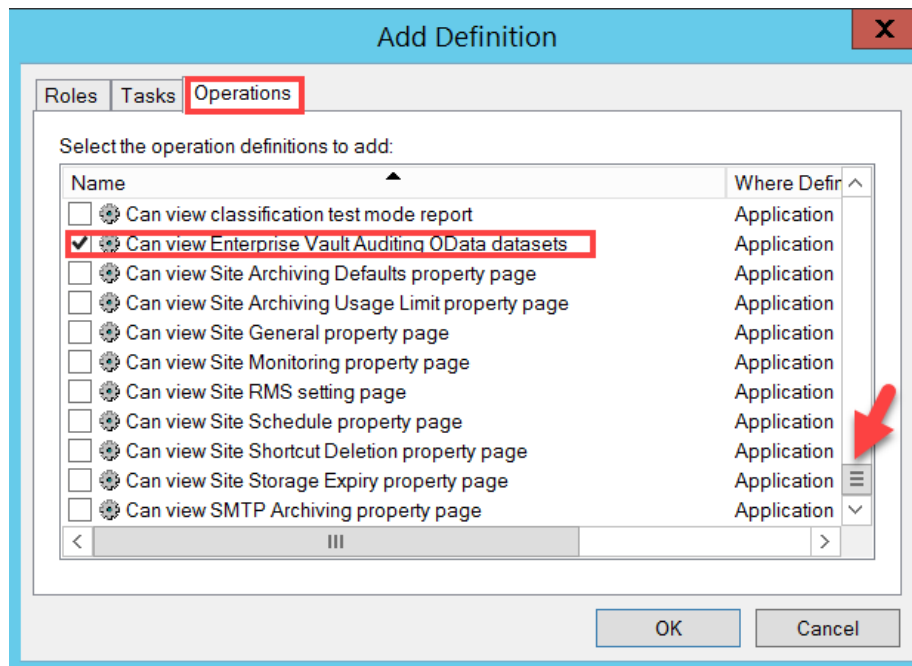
Add Definition

Roles | Tasks | Operations

Select the operation definitions to add:

| Name | Where Defin |
|---|---|
| Can view classification test mode report | Application |
| Can view Enterprise Vault Auditing OData datasets | Application |
| Can view Site Archiving Defaults property page | Application |
| Can view Site Archiving Usage Limit property page | Application |
| Can view Site General property page | Application |
| Can view Site Monitoring property page | Application |
| Can view Site RMS setting page | Application |
| Can view Site Schedule property page | Application |
| Can view Site Shortcut Deletion property page | Application |
| Can view Site Storage Expiry property page | Application |
| Can view SMTP Archiving property page | Application |

OK Cancel